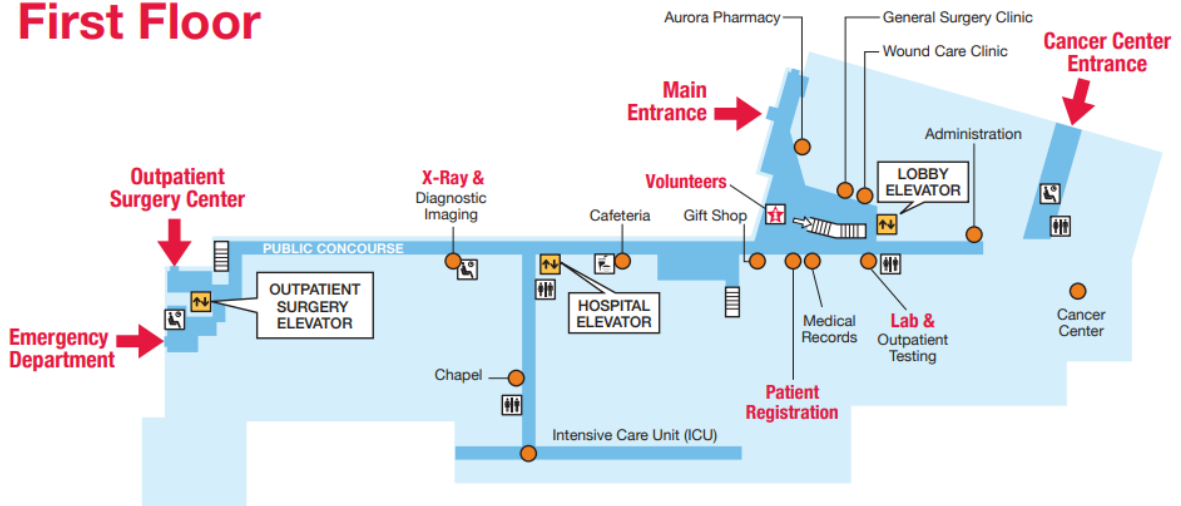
First Floor

Aurora Pharmacy

General Surgery Clinic

Wound Care Clinic

Main Entrance

Cancer Center Entrance

Administration

Volunteers

LOBBY ELEVATOR

Outpatient Surgery Center

X-Ray & Diagnostic Imaging

Cafeteria

Gift Shop

PUBLIC CONCOURSE

OUTPATIENT SURGERY ELEVATOR

HOSPITAL ELEVATOR

Emergency Department

Medical Records

Lab & Outpatient Testing

Cancer Center

Chapel

Patient Registration

Intensive Care Unit (ICU)